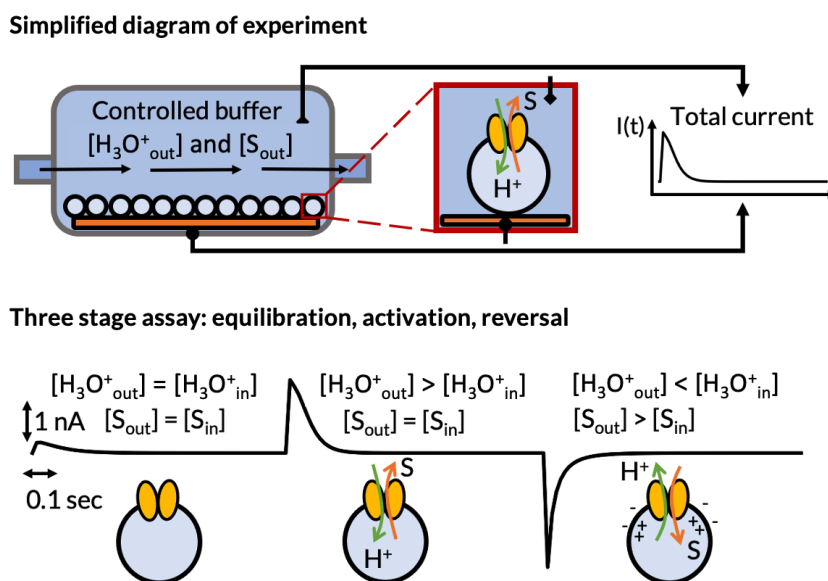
Simplified diagram of experiment

Controlled buffer
$[H_3O^+_{out}]$ and $[S_{out}]$

S

$H^+$

I(t)

Total current

Three stage assay: equilibration, activation, reversal

$[H_3O^+_{out}] = [H_3O^+_{in}]$
1 nA $[S_{out}] = [S_{in}]$

0.1 sec

$[H_3O^+_{out}] > [H_3O^+_{in}]$
$[S_{out}] = [S_{in}]$

S

$H^+$

$[H_3O^+_{out}] < [H_3O^+_{in}]$
$[S_{out}] > [S_{in}]$

$H^+$

S